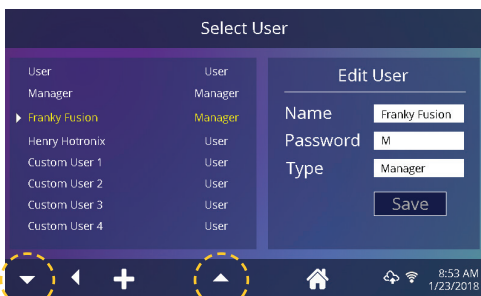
Select User

| | |
|---|---|
| User | User |
| Manager | Manager |
| Franky Fusion | Manager |
| Henry Hotronix | User |
| Custom User 1 | User |
| Custom User 2 | User |
| Custom User 3 | User |
| Custom User 4 | User |

Edit User

Name Franky Fusion
Password M
Type Manager

Save

8:53 AM
1/23/2018